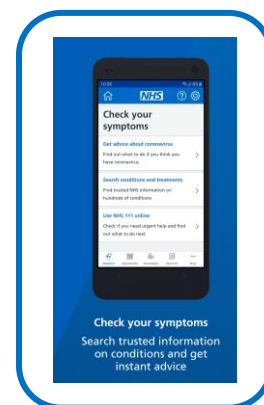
NHS

Check your symptoms

Get advice about coronavirus

Find out what to do if you think you have coronavirus

Search conditions and treatments

Find trusted NHS information on hundreds of conditions

Use NHS 111 online

Check if you need urgent help and find out what to do next

Check your symptoms

Search trusted information on conditions and get instant advice